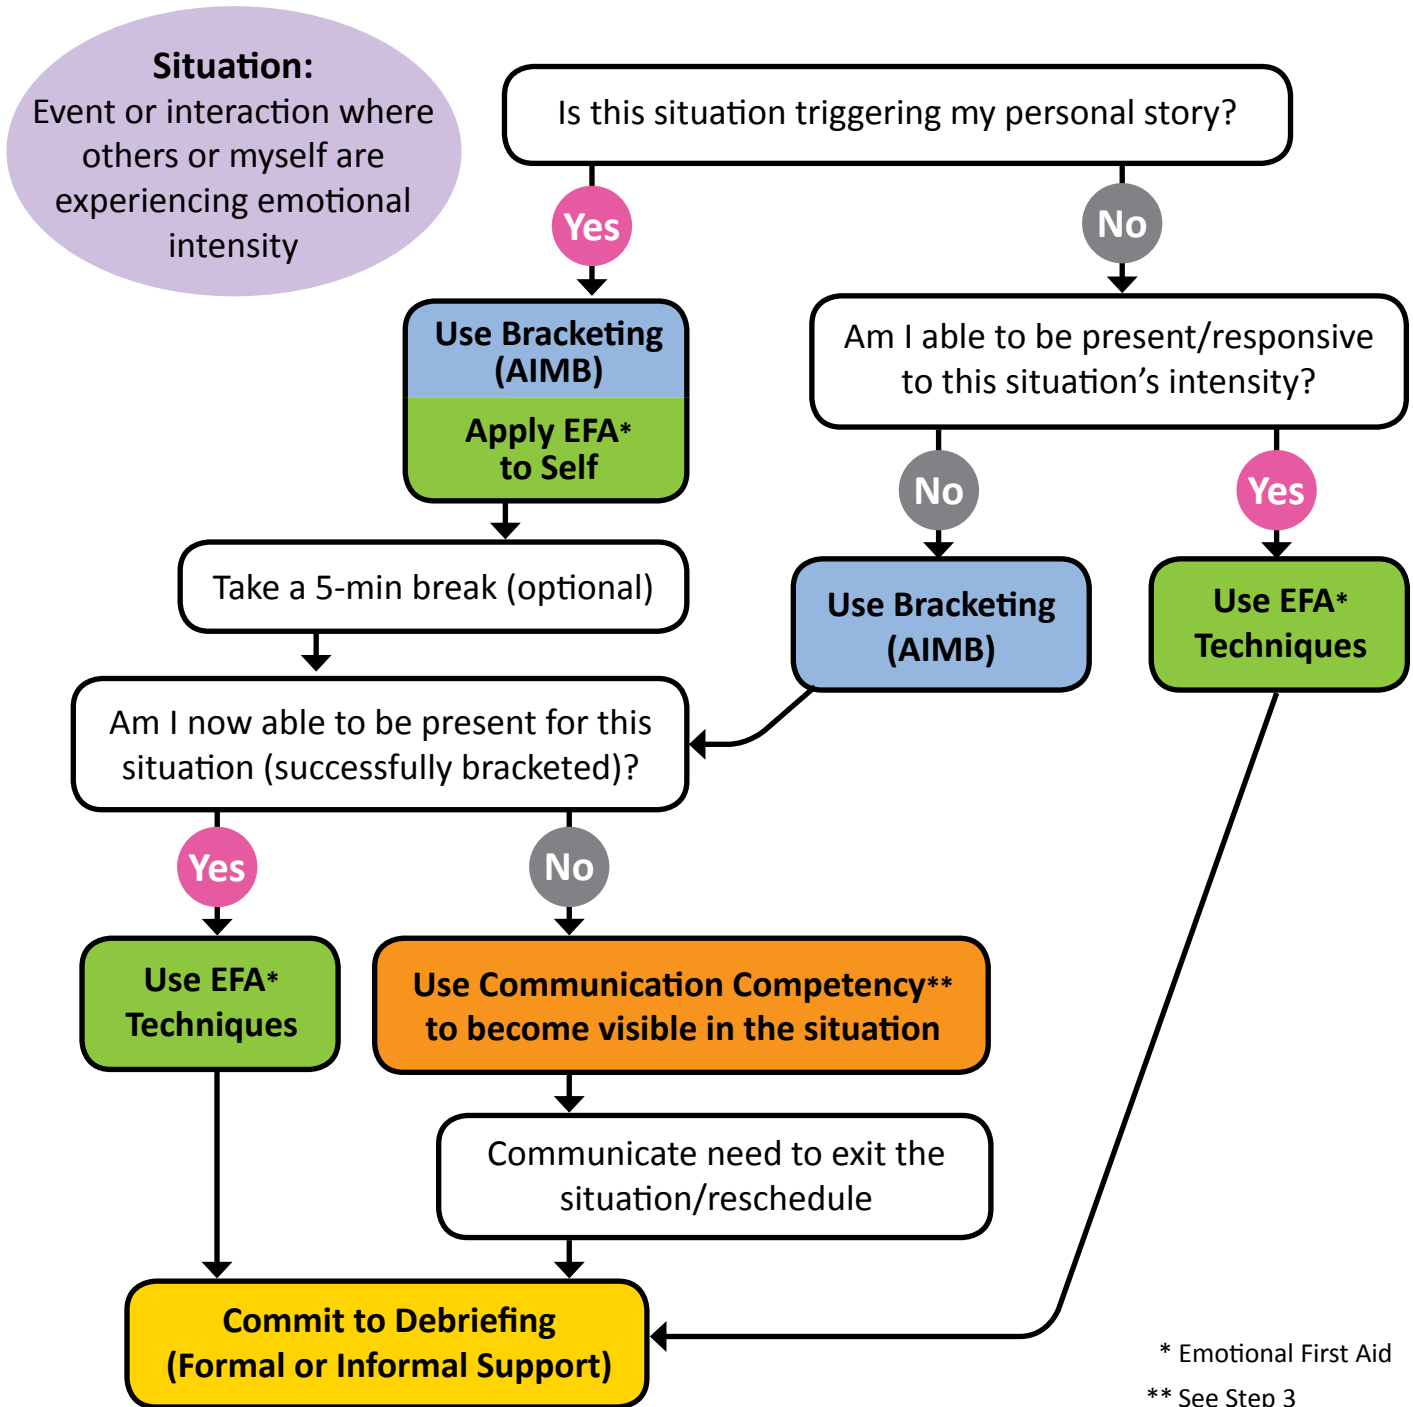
Situation:
Event or interaction where others or myself are experiencing emotional intensity

Is this situation triggering my personal story?

Yes

No

Use Bracketing (AIMB)

Apply EFA* to Self

Am I able to be present/responsive to this situation's intensity?

No

Yes

Take a 5-min break (optional)

Use Bracketing (AIMB)

Use EFA* Techniques

Am I now able to be present for this situation (successfully bracketed)?

Yes

No

Use EFA* Techniques

Use Communication Competency** to become visible in the situation

Communicate need to exit the situation/reschedule

Commit to Debriefing (Formal or Informal Support)

* Emotional First Aid

** See Step 3